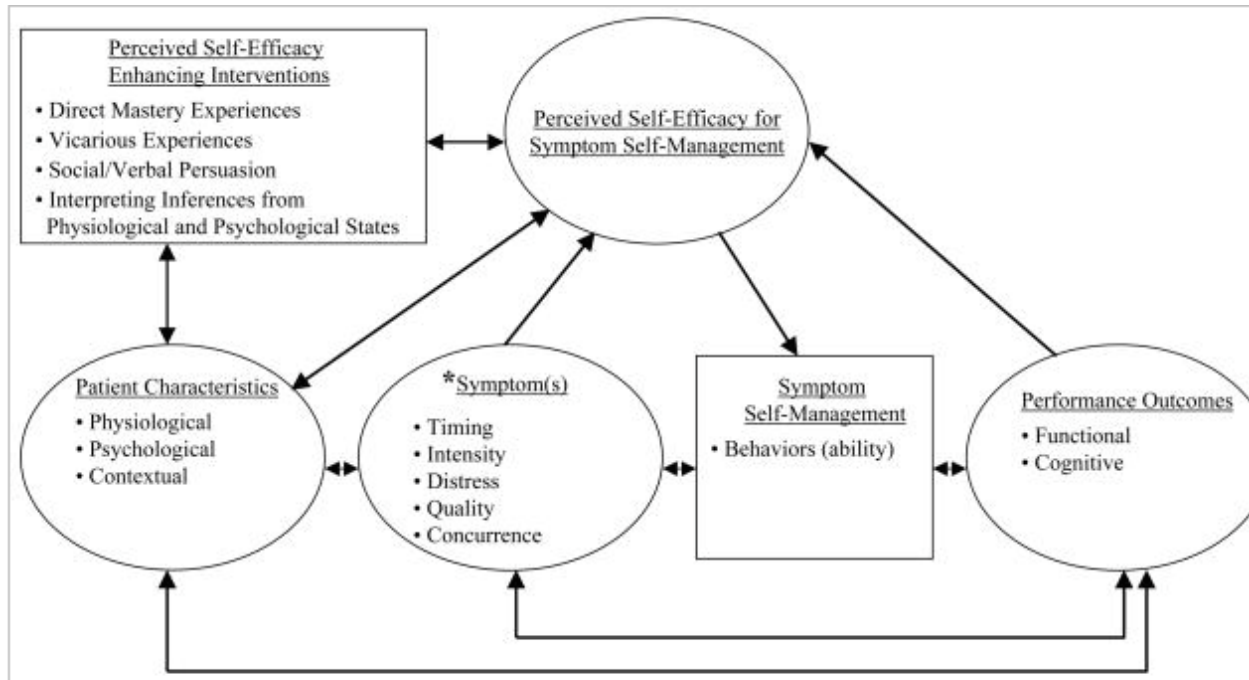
Perceived Self-Efficacy Enhancing Interventions
• Direct Mastery Experiences
• Vicarious Experiences
• Social/Verbal Persuasion
• Interpreting Inferences from Physiological and Psychological States

Perceived Self-Efficacy for Symptom Self-Management

Patient Characteristics
• Physiological
• Psychological
• Contextual

*Symptom(s)
• Timing
• Intensity
• Distress
• Quality
• Concurrence

Symptom Self-Management
• Behaviors (ability)

Performance Outcomes
• Functional
• Cognitive